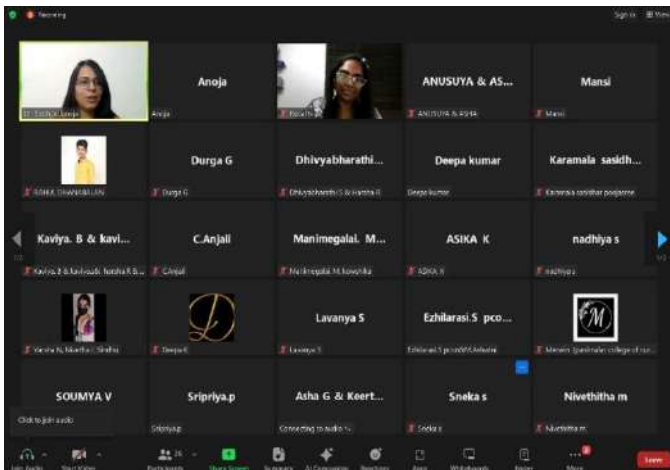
Recording

Sign in

Anoja
Anoja

ANUSUYA & AS...
ANUSUYA & ASHA

Mansi
Mansi

RAHUL DHANABALAN

Durga G
Durga G

Dhivyabharathi...
Dhivyabharathi G & Harsha R

Deepa kumar
Deepa kumar

Karamala sasidh...
Karamala sasidhar poojasree

Kaviya. B & kavi...
Kaviya B & kaviyasri, harsha R B...

C.Anjali
C.Anjali

Manimegalai. M...
Manimegalai M,kowshika

ASIKA K
ASIKA K

nadhiya s
nadhiya s

Varsha N, Nivetha I, Sindhu

Deepa K

Lavanya S
Lavanya S

Ezhilarasi.S pco...
Ezhilarasi.S pco@MGAdavini

Meenakshi Sundarakar college of nur...

SOUMYA V

Sripriya.p
Sripriya.p

Asha G & Keert...
Connecting to audio

Sneka s
Sneka s

Nivethitha m
Nivethitha m

Click to join audio

Join Audio
Start Video
Participants 26
Share Screen
Summary
AI Companion
Reactions
Apps
Whiteboards
Notes
More
Leave